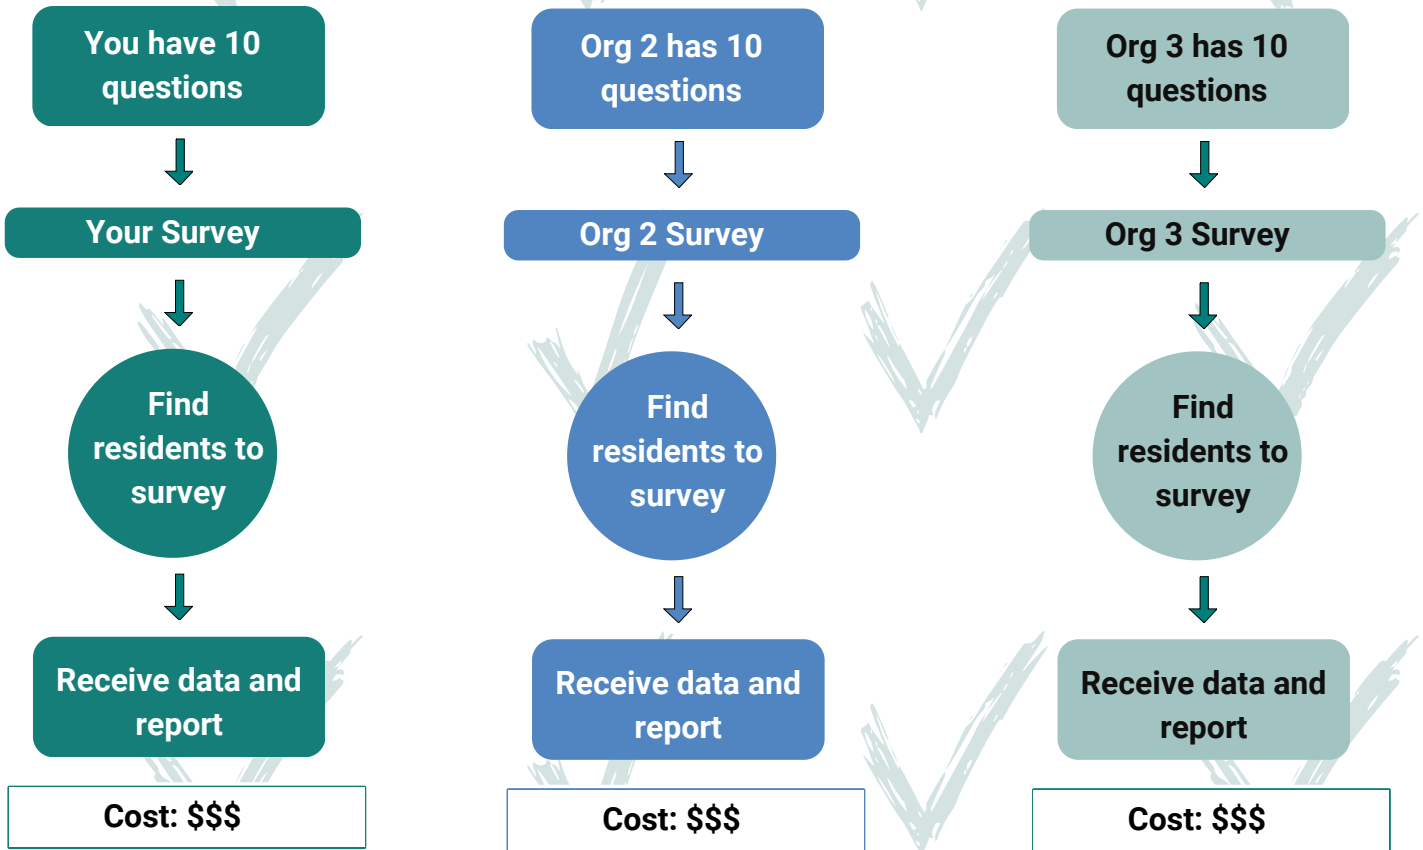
You have 10 questions

Your Survey

Find residents to survey

Receive data and report

Cost: $$$

Org 2 has 10 questions

Org 2 Survey

Find residents to survey

Receive data and report

Cost: $$$

Org 3 has 10 questions

Org 3 Survey

Find residents to survey

Receive data and report

Cost: $$$